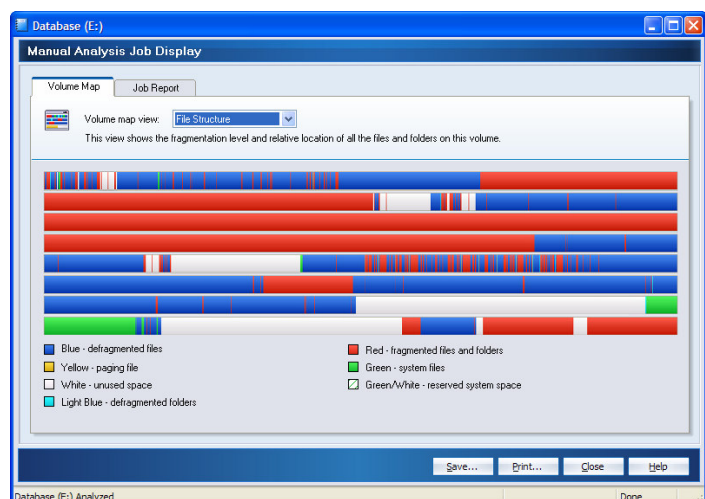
Database (E:)

Manual Analysis Job Display

Volume Map

Job Report

Volume map view: File Structure

This view shows the fragmentation level and relative location of all the files and folders on this volume.

Blue - defragmented files

Yellow - paging file

White - unused space

Light Blue - defragmented folders

Red - fragmented files and folders

Green - system files

Green/White - reserved system space

Save...

Print...

Close

Help

Database (E:) Analyzed

Done